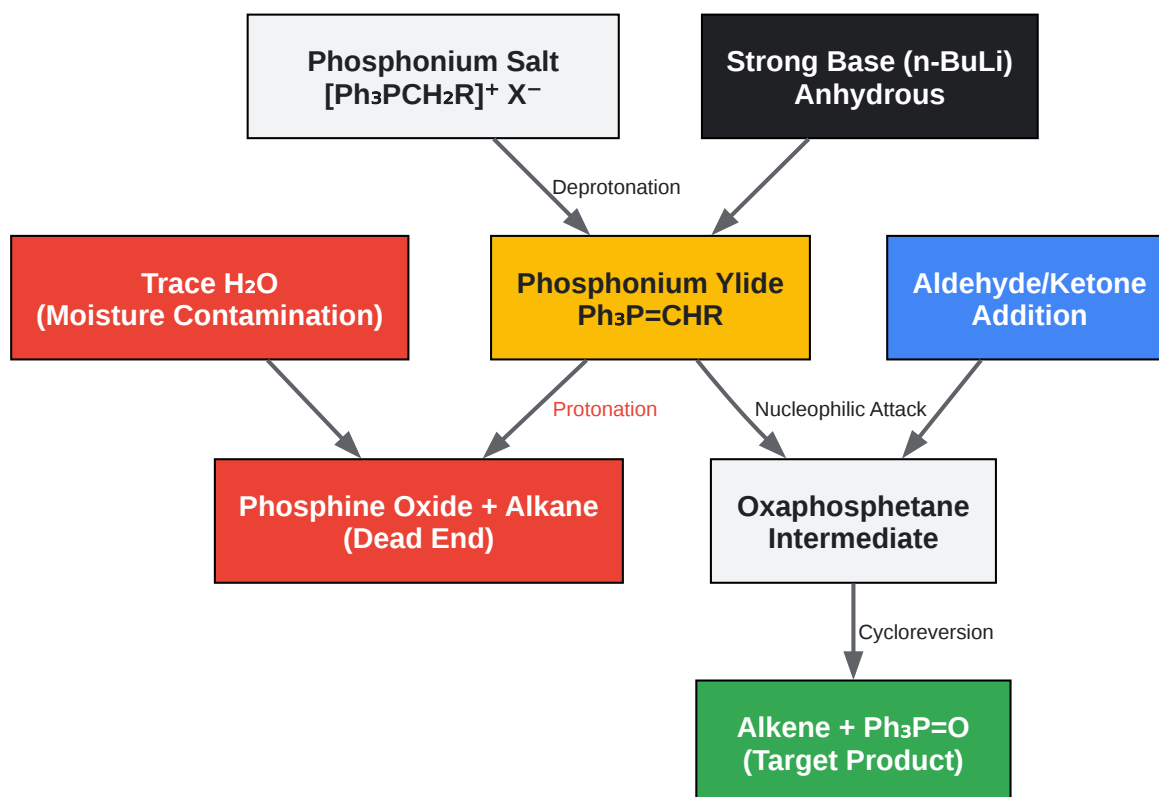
Phosphonium Salt
$[Ph_3PCH_2R]^+ X^-$

Strong Base (n-BuLi)
Anhydrous

Deprotonation

Trace $H_2O$
(Moisture Contamination)

Phosphonium Ylide
$Ph_3P=CHR$

Aldehyde/Ketone
Addition

Protonation

Nucleophilic Attack

Phosphine Oxide + Alkane
(Dead End)

Oxaphosphetane
Intermediate

Cycloreversion

Alkene + $Ph_3P=O$
(Target Product)